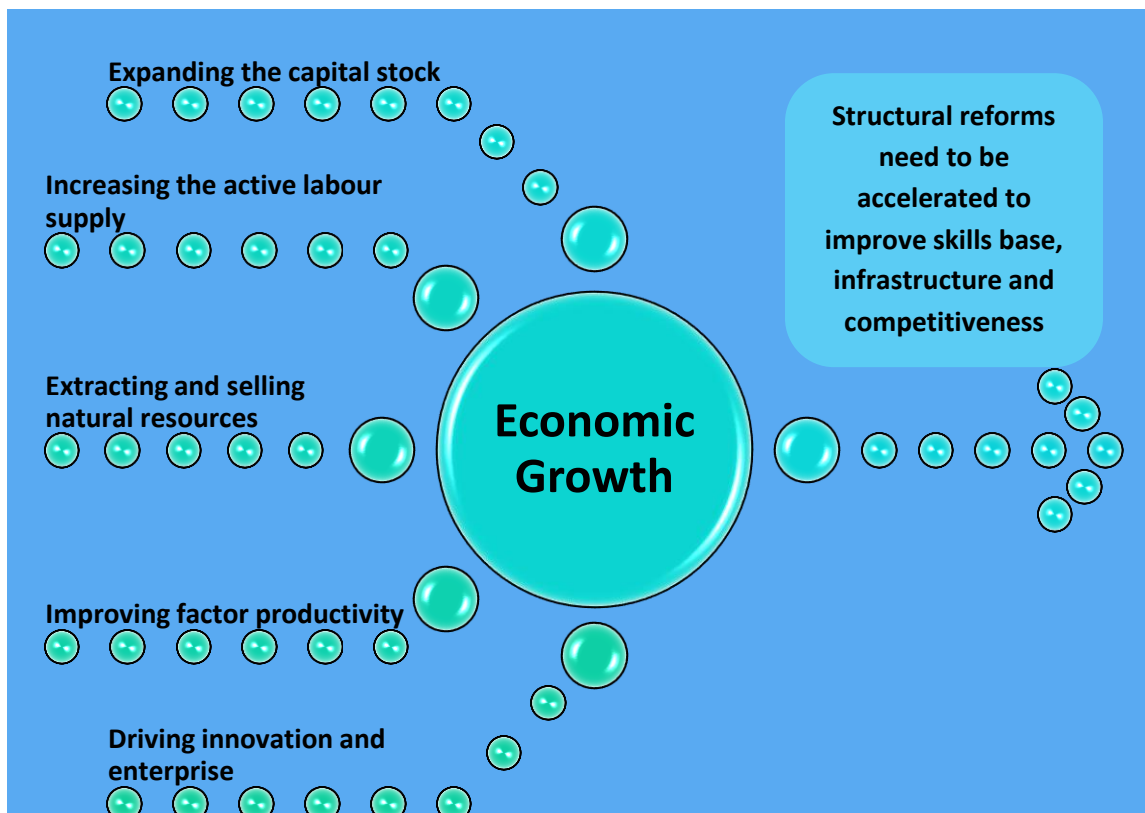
Expanding the capital stock

Increasing the active labour supply

Extracting and selling natural resources

Improving factor productivity

Driving innovation and enterprise

Economic Growth

Structural reforms need to be accelerated to improve skills base, infrastructure and competitiveness